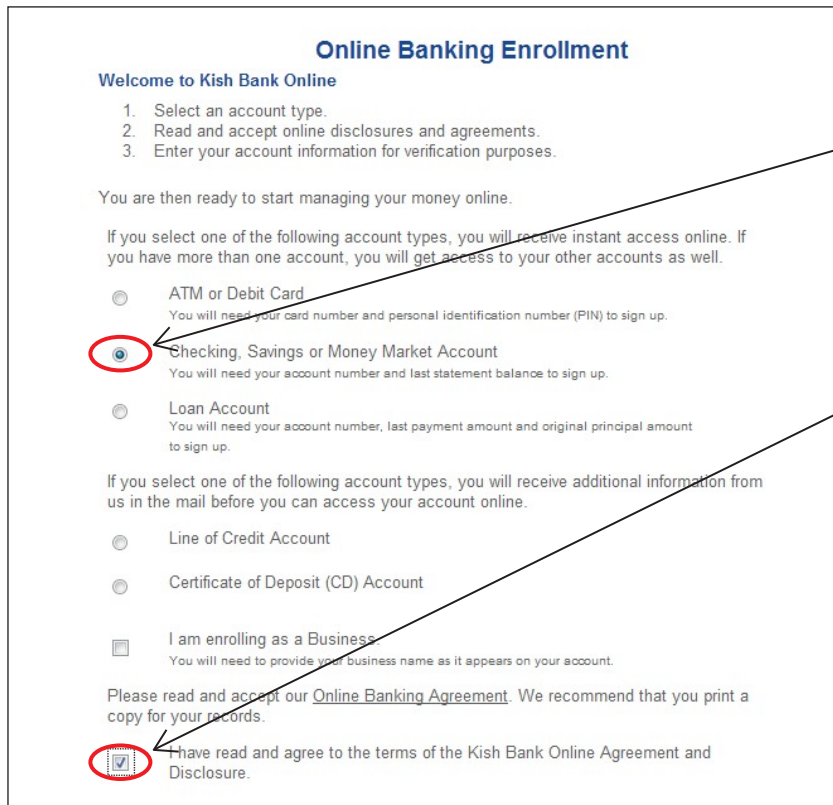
Online Banking Enrollment

Welcome to Kish Bank Online

1. Select an account type.
2. Read and accept online disclosures and agreements.
3. Enter your account information for verification purposes.

You are then ready to start managing your money online.

If you select one of the following account types, you will receive instant access online. If you have more than one account, you will get access to your other accounts as well.

ATM or Debit Card
You will need your card number and personal identification number (PIN) to sign up.

Checking, Savings or Money Market Account
You will need your account number and last statement balance to sign up.

Loan Account
You will need your account number, last payment amount and original principal amount to sign up.

If you select one of the following account types, you will receive additional information from us in the mail before you can access your account online.

Line of Credit Account

Certificate of Deposit (CD) Account

I am enrolling as a Business.
You will need to provide your business name as it appears on your account.

Please read and accept our Online Banking Agreement. We recommend that you print a copy for your records.

I have read and agree to the terms of the Kish Bank Online Agreement and Disclosure.